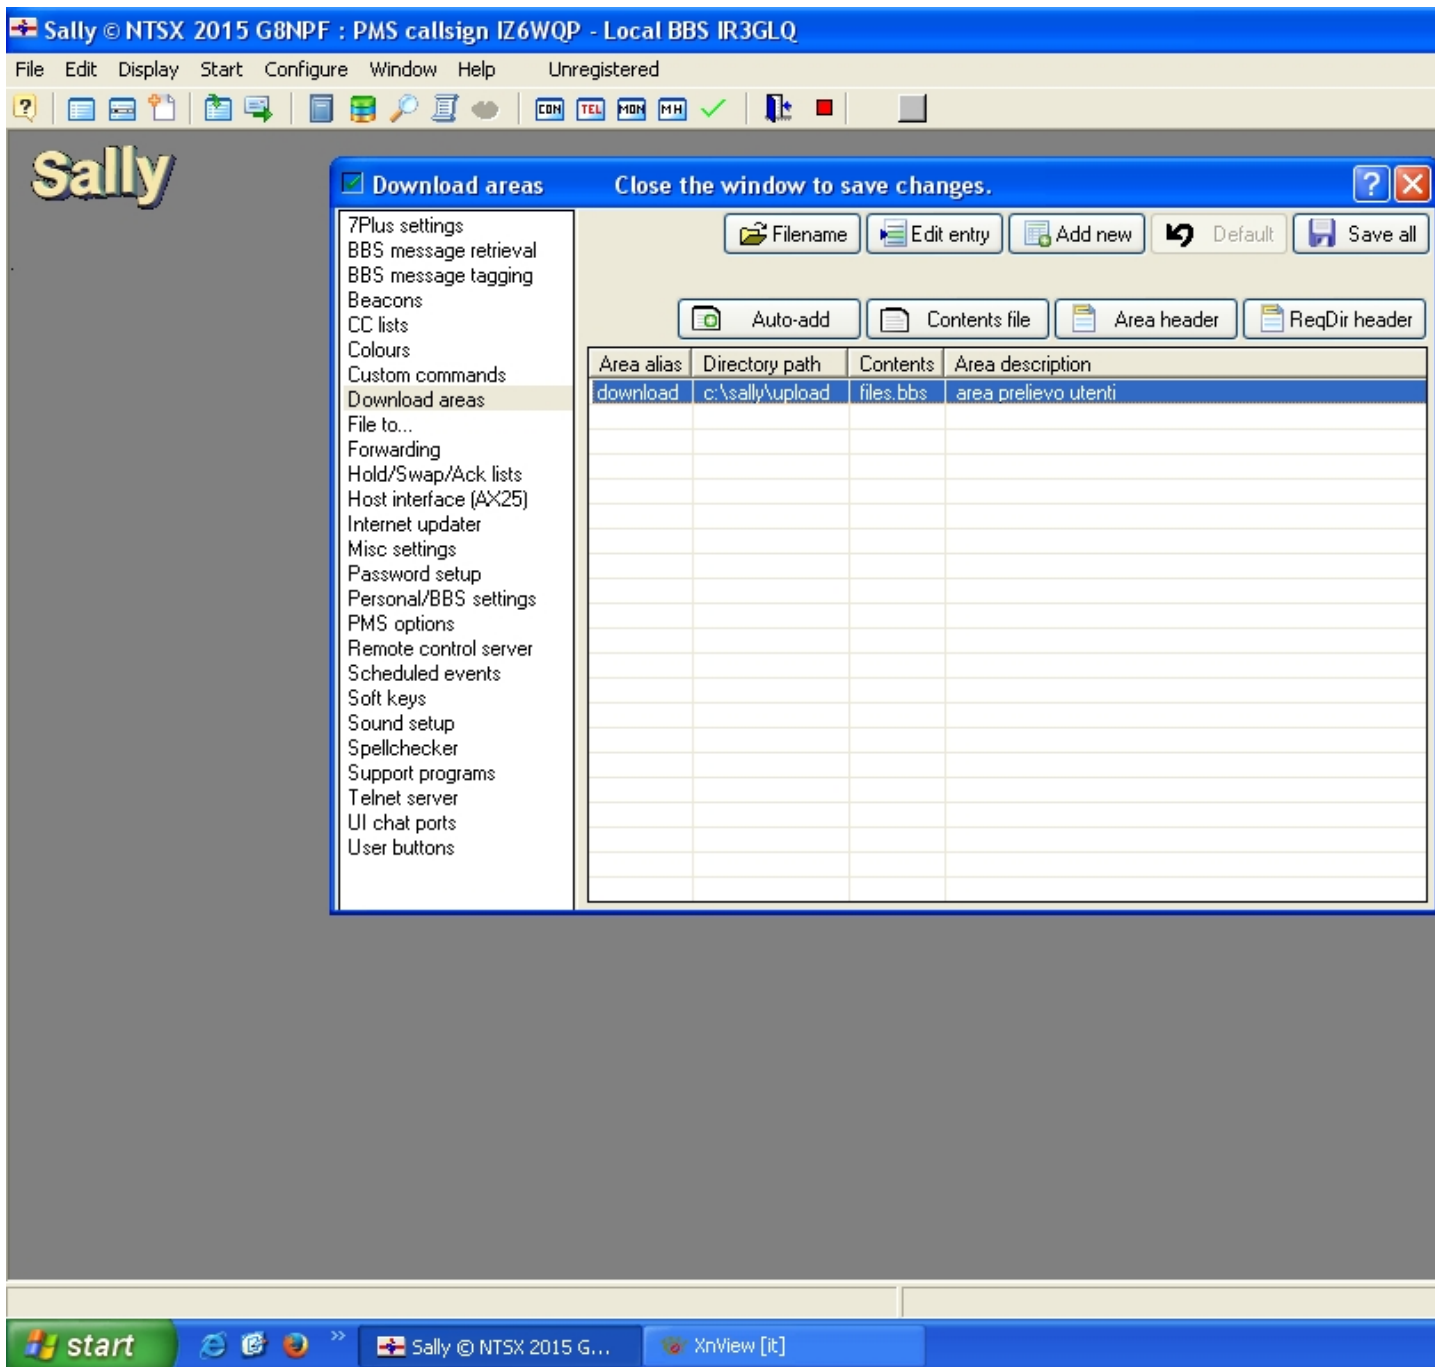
Sally © NTSX 2015 G8NPF : PMS callsign IZ6WQP - Local BBS IR3GLQ

File Edit Display Start Configure Window Help Unregistered

CON TEL MON MH

Sally

Download areas Close the window to save changes.

7Plus settings
BBS message retrieval
BBS message tagging
Beacons
CC lists
Colours
Custom commands
Download areas
File to...
Forwarding
Hold/Swap/Ack lists
Host interface (AX25)
Internet updater
Misc settings
Password setup
Personal/BBS settings
PMS options
Remote control server
Scheduled events
Soft keys
Sound setup
Spellchecker
Support programs
Telnet server
UI chat ports
User buttons

Filename Edit entry Add new Default Save all

Auto-add Contents file Area header ReqDir header

| Area alias | Directory path | Contents | Area description |
|---|---|---|---|
| download | c:\sally\upload | files.bbs | area prelievo utenti |

start Sally © NTSX 2015 G... XnView [it]